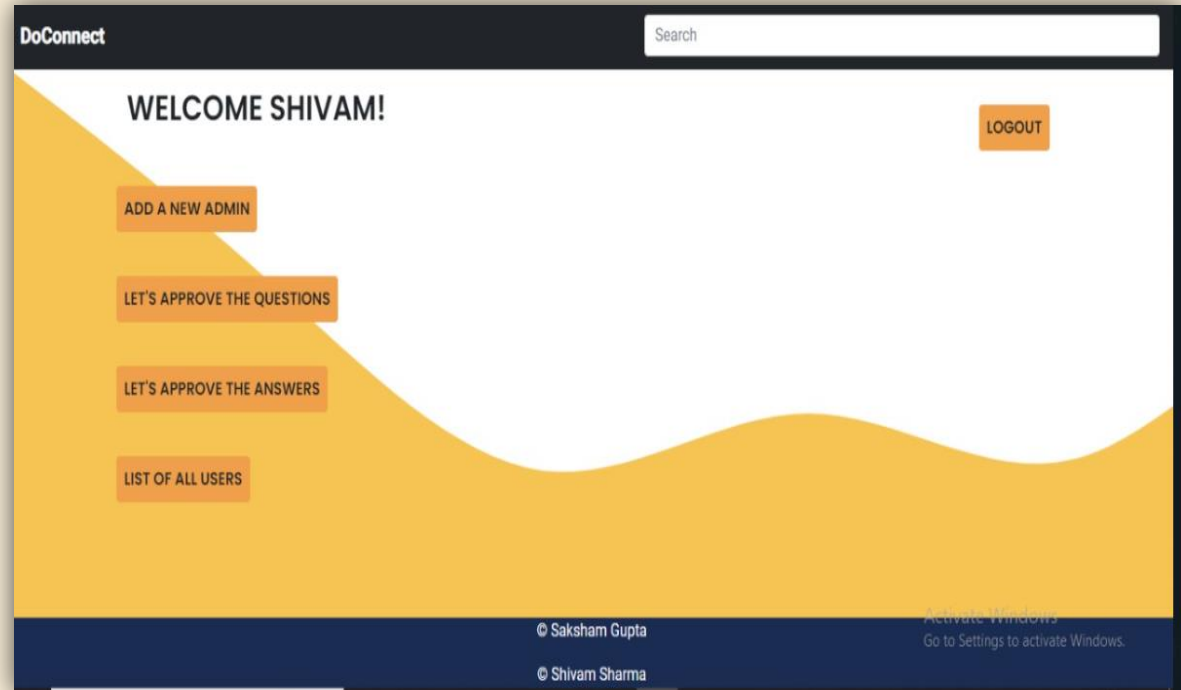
DoConnect

Search

WELCOME SHIVAM!

LOGOUT

ADD A NEW ADMIN

LET'S APPROVE THE QUESTIONS

LET'S APPROVE THE ANSWERS

LIST OF ALL USERS

© Saksham Gupta

© Shivam Sharma

Activate Windows
Go to Settings to activate Windows.